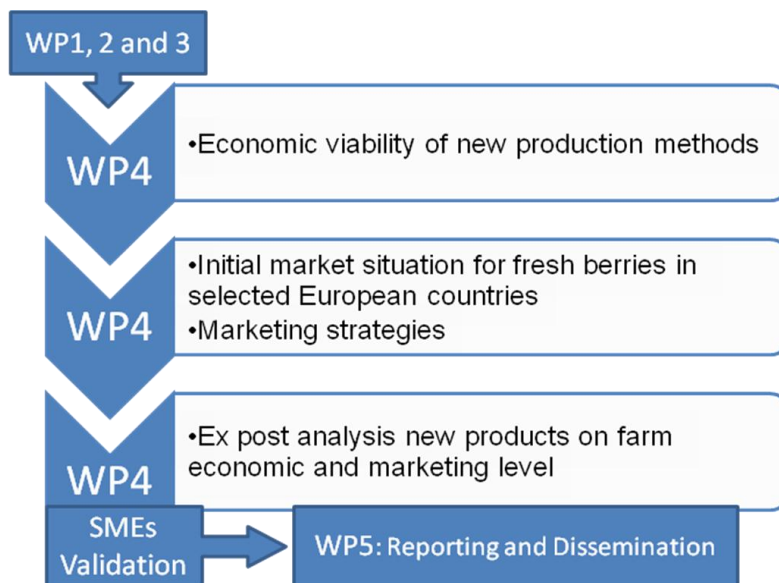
WP1, 2 and 3

WP4

•Economic viability of new production methods

WP4

•Initial market situation for fresh berries in selected European countries
•Marketing strategies

WP4

•Ex post analysis new products on farm economic and marketing level

SMEs Validation

WP5: Reporting and Dissemination